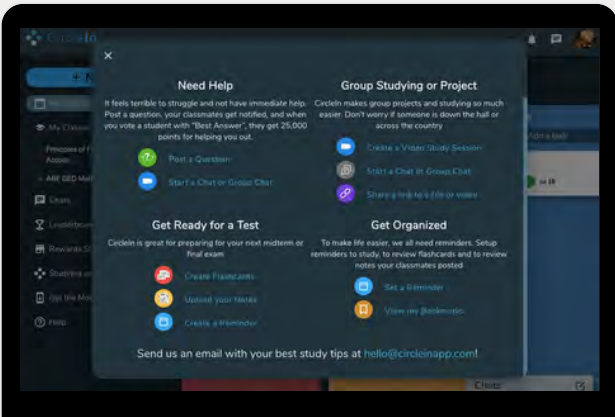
×

Need Help

It feels terrible to struggle and not have immediate help. Post a question, your classmates get notified, and when you vote a student with "Best Answer", they get 25,000 points for helping you out.

Post a Question

Start a Chat or Group Chat

Group Studying or Project

CircleIn makes group projects and studying so much easier. Don't worry if someone is down the hall or across the country

Create a Video Study Session

Start a Chat or Group Chat

Share a link to a file or video

Get Ready for a Test

CircleIn is great for preparing for your next midterm or final exam

Create Flashcards

Upload your Notes

Create a Reminder

Get Organized

To make life easier, we all need reminders. Setup reminders to study, to review flashcards and to review notes your classmates posted

Set a Reminder

View my Bookmarks

Send us an email with your best study tips at hello@circleinapp.com!

CircleIn

+ N

My Classes

Principles of F Accoun

ARE GED Mat

Chats

Leaderboard

Rewards St

Study Room

Get the Mo

Help

Add a task

Chats